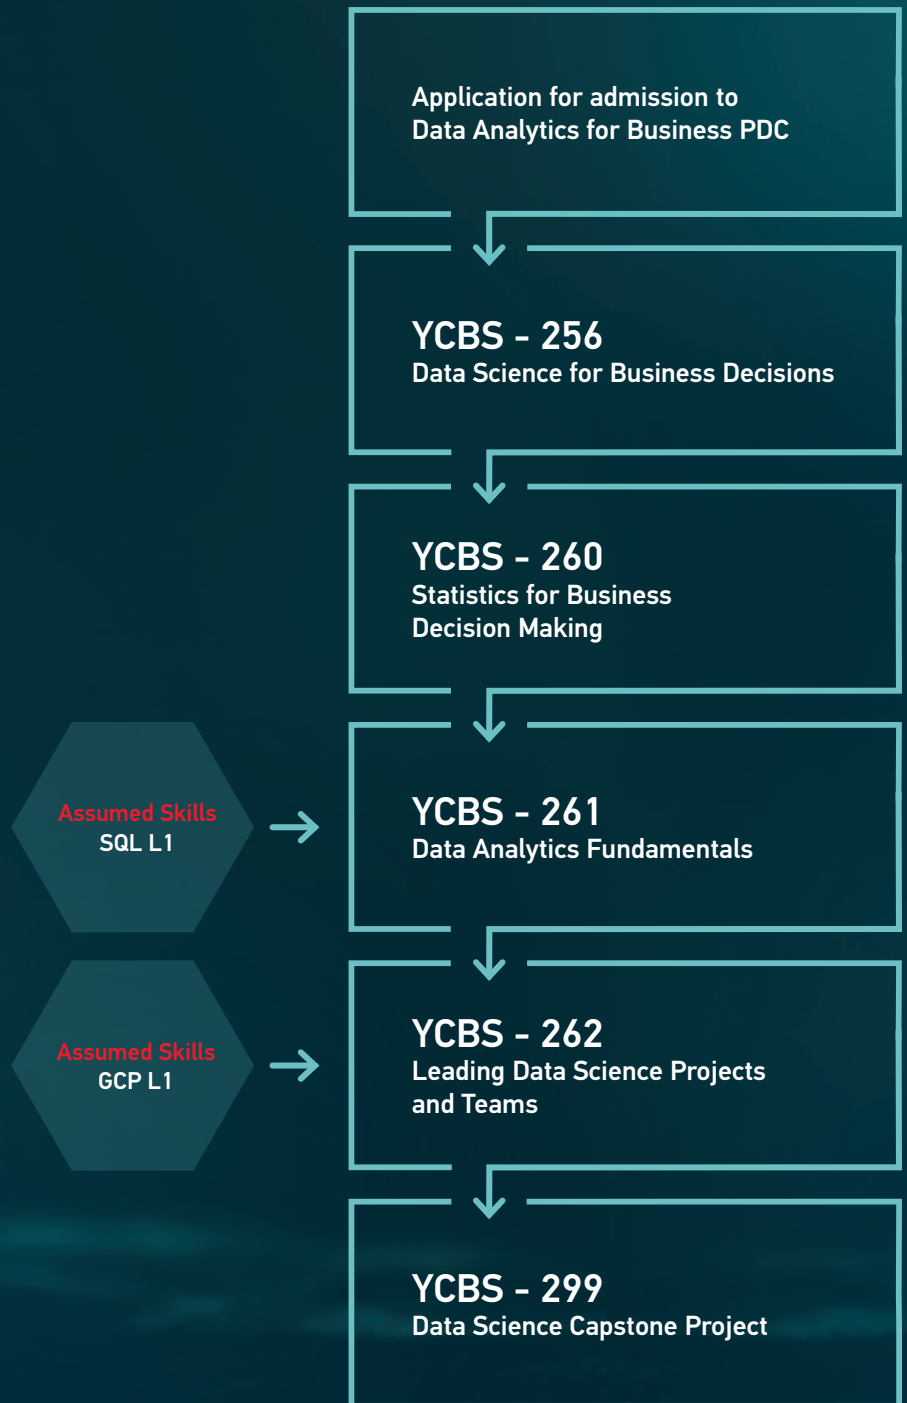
Application for admission to Data Analytics for Business PDC

YCBS - 256
Data Science for Business Decisions

YCBS - 260
Statistics for Business Decision Making

Assumed Skills
SQL L1

YCBS - 261
Data Analytics Fundamentals

Assumed Skills
GCP L1

YCBS - 262
Leading Data Science Projects and Teams

YCBS - 299
Data Science Capstone Project